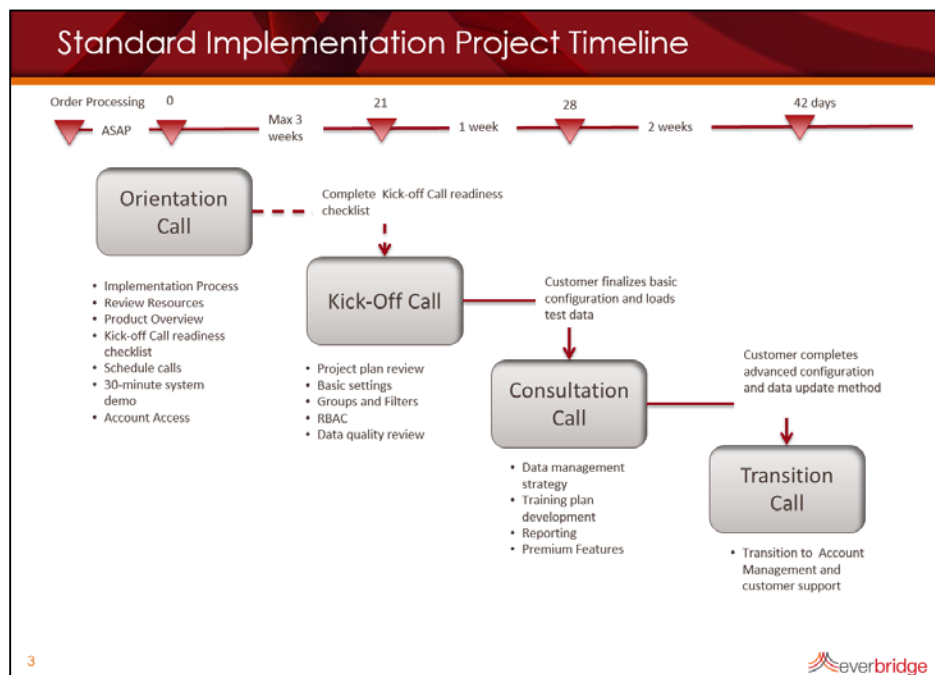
Standard Implementation Project Timeline

Order Processing 0 21 28 42 days

ASAP Max 3 weeks 1 week 2 weeks

Orientation Call

Complete Kick-off Call readiness checklist

- Implementation Process
- Review Resources
- Product Overview
- Kick-off Call readiness checklist
- Schedule calls
- 30-minute system demo
- Account Access

Kick-Off Call

Customer finalizes basic configuration and loads test data

- Project plan review
- Basic settings
- Groups and Filters
- RBAC
- Data quality review

Consultation Call

Customer completes advanced configuration and data update method

- Data management strategy
- Training plan development
- Reporting
- Premium Features

Transition Call

- Transition to Account Management and customer support

3

everbridge